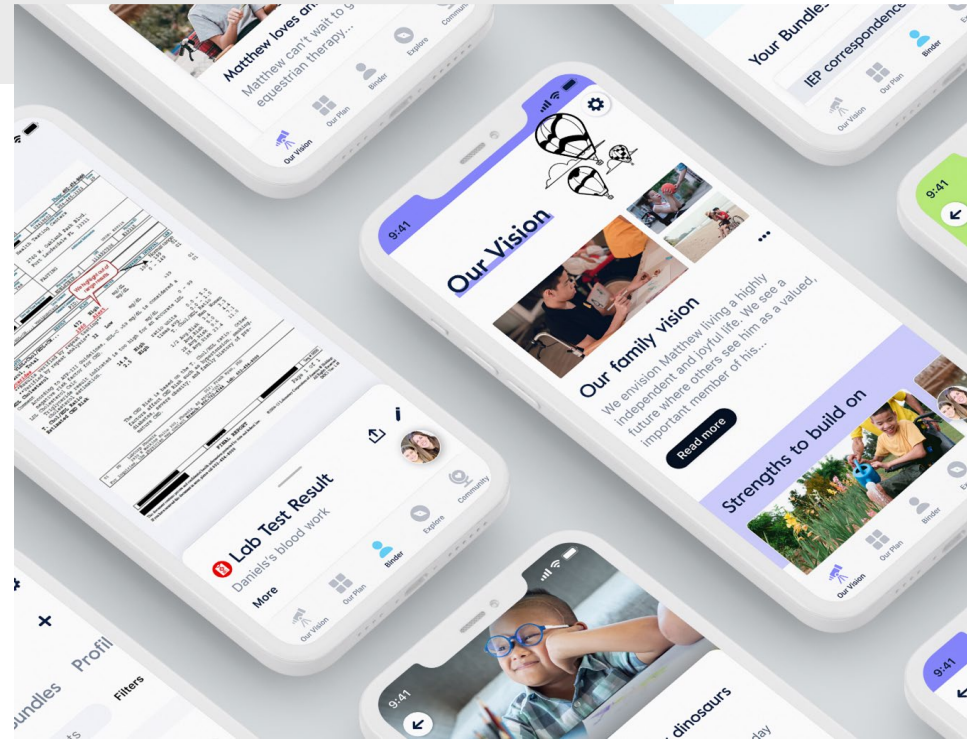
Matthew loves an

Matthew can't wait to g equestrian therapy...

Our Vision

Our Plan

Binder

Explore

Community

Your Bundle

IEP correspondence

Our Vision

Our Plan

Binder

9:41

9:41

Our Vision

Our family vision

We envision Matthew living a highly independent and joyful life. We see a future where others see him as a valued, important member of his...

Read more

Strengths to build on

Our Vision

Our Plan

Binder

Lab Test Result

Daniel's blood work

More

Our Vision

Our Plan

Binder

Explore

Community

Profil

undles

Filters

9:41

dinosaurs

day

9:41